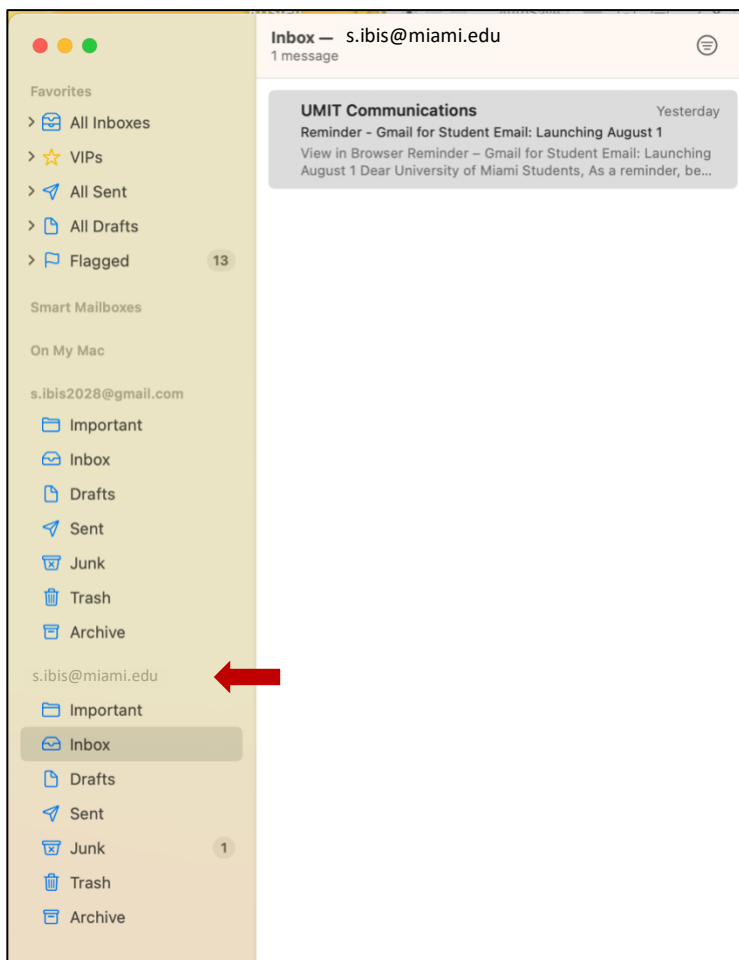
Favorites
All Inboxes
VIPs
All Sent
All Drafts
Flagged 13

Smart Mailboxes

On My Mac

s.ibis2028@gmail.com
Important
Inbox
Drafts
Sent
Junk
Trash
Archive

s.ibis@miami.edu
Important
Inbox
Drafts
Sent
Junk 1
Trash
Archive

Inbox — s.ibis@miami.edu
1 message

UMIT Communications Yesterday
Reminder - Gmail for Student Email: Launching August 1
View in Browser Reminder – Gmail for Student Email: Launching August 1 Dear University of Miami Students, As a reminder, be...